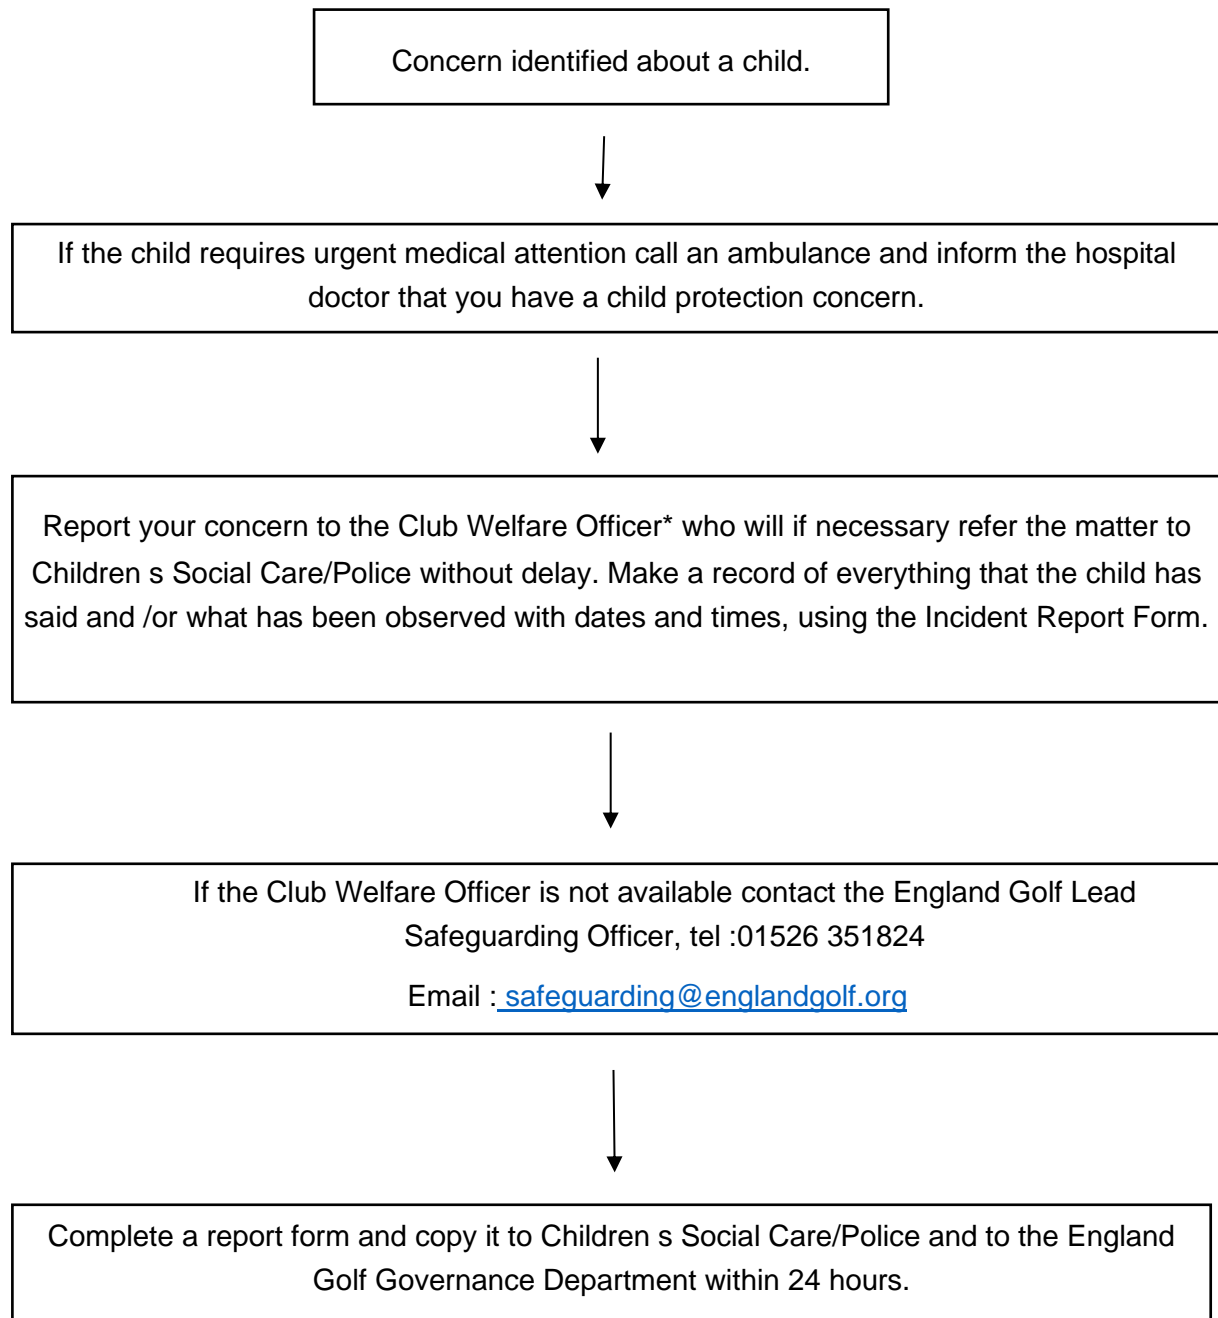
Concern identified about a child.

If the child requires urgent medical attention call an ambulance and inform the hospital doctor that you have a child protection concern.

Report your concern to the Club Welfare Officer* who will if necessary refer the matter to Children s Social Care/Police without delay. Make a record of everything that the child has said and /or what has been observed with dates and times, using the Incident Report Form.

If the Club Welfare Officer is not available contact the England Golf Lead Safeguarding Officer, tel :01526 351824

Email : safeguarding@englandgolf.org

Complete a report form and copy it to Children s Social Care/Police and to the England Golf Governance Department within 24 hours.